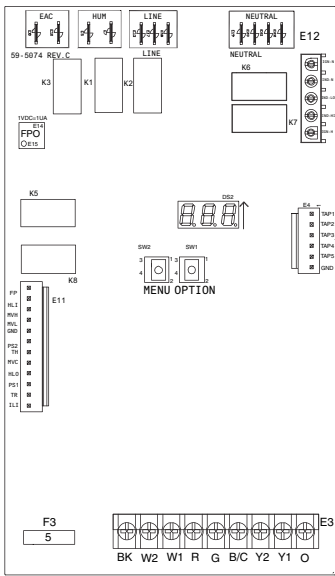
EAC
HUM
LINE
NEUTRAL
E12
59-5074 REV.C
LINE
NEUTRAL
K3
K1
K2
K6
K7
1VDC=1UA
E14
FPO
E15
K5
DS2
E4
TAP1
TAP2
TAP3
TAP4
TAP5
GND
SW2
SW1
3
1
4
2
3
1
4
2
MENU OPTION
K8
E11
FP
HLI
MVH
MVL
GND
PS2
TH
MVC
HLO
PS1
TR
ILI
F3
5
E3
BK
W2
W1
R
G
B/C
Y2
Y1
O